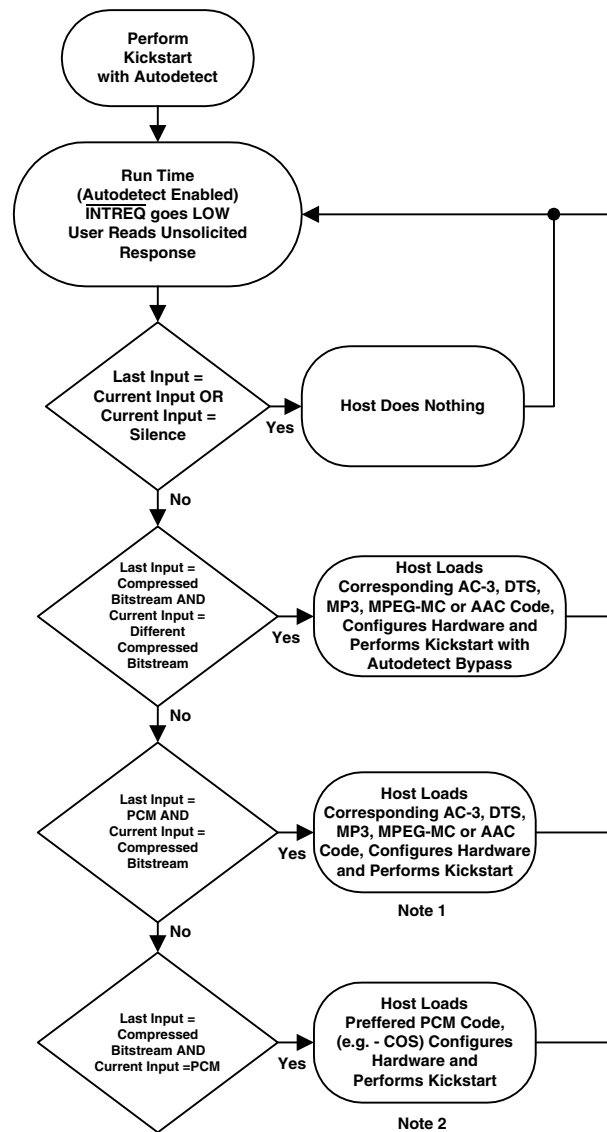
Perform Kickstart with Autodetect

Run Time (Autodetect Enabled) $\overline{\text{INTREQ}}$ goes LOW User Reads Unsolicited Response

Last Input = Current Input OR Current Input = Silence

Yes

Host Does Nothing

No

Last Input = Compressed Bitstream AND Current Input = Different Compressed Bitstream

Yes

Host Loads Corresponding AC-3, DTS, MP3, MPEG-MC or AAC Code, Configures Hardware and Performs Kickstart with Autodetect Bypass

No

Last Input = PCM AND Current Input = Compressed Bitstream

Yes

Host Loads Corresponding AC-3, DTS, MP3, MPEG-MC or AAC Code, Configures Hardware and Performs Kickstart

Note 1

No

Last Input = Compressed Bitstream AND Current Input =PCM

Yes

Host Loads Preffered PCM Code, (e.g. - COS) Configures Hardware and Performs Kickstart

Note 2